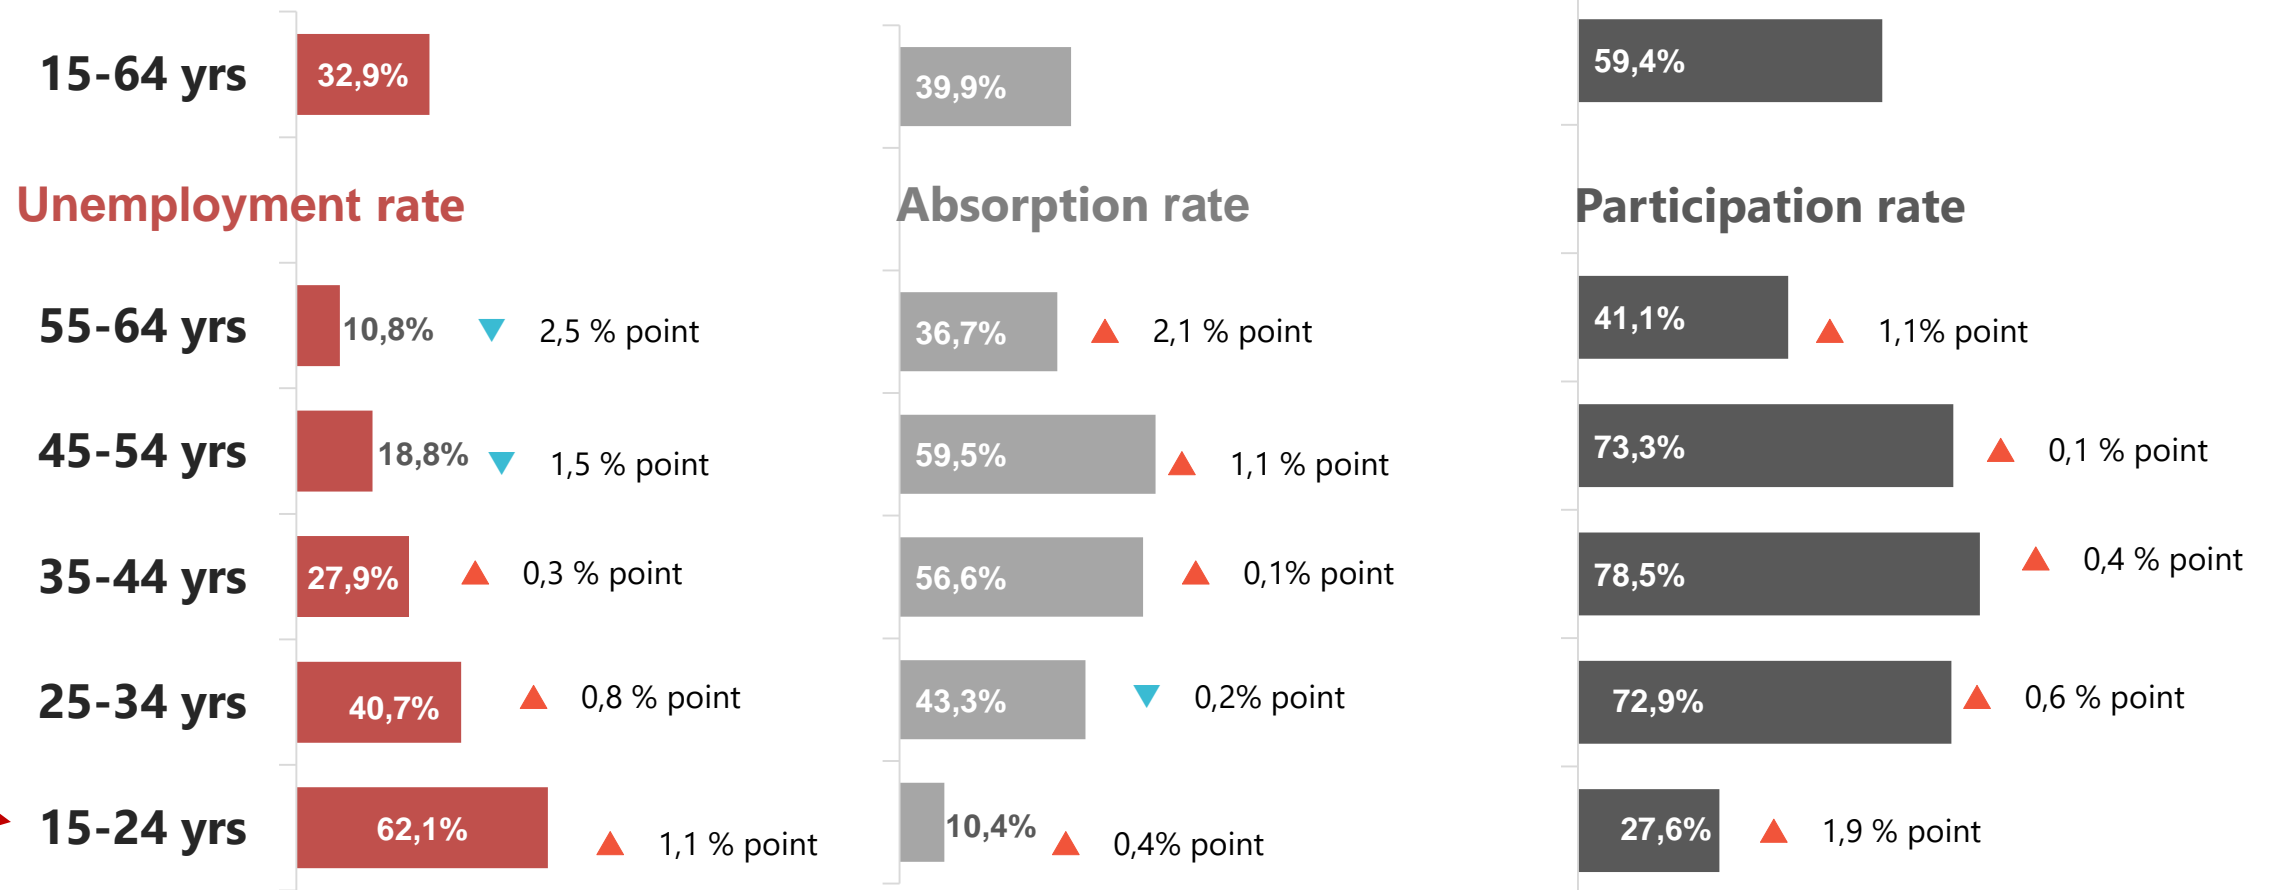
15-64 yrs 32,9%

39,9%

59,4%

Unemployment rate

Absorption rate

Participation rate

55-64 yrs 10,8% 2,5 % point

36,7% 2,1 % point

41,1% 1,1% point

45-54 yrs 18,8% 1,5 % point

59,5% 1,1 % point

73,3% 0,1 % point

35-44 yrs 27,9% 0,3 % point

56,6% 0,1% point

78,5% 0,4 % point

25-34 yrs 40,7% 0,8 % point

43,3% 0,2% point

72,9% 0,6 % point

15-24 yrs 62,1% 1,1 % point

10,4% 0,4% point

27,6% 1,9 % point